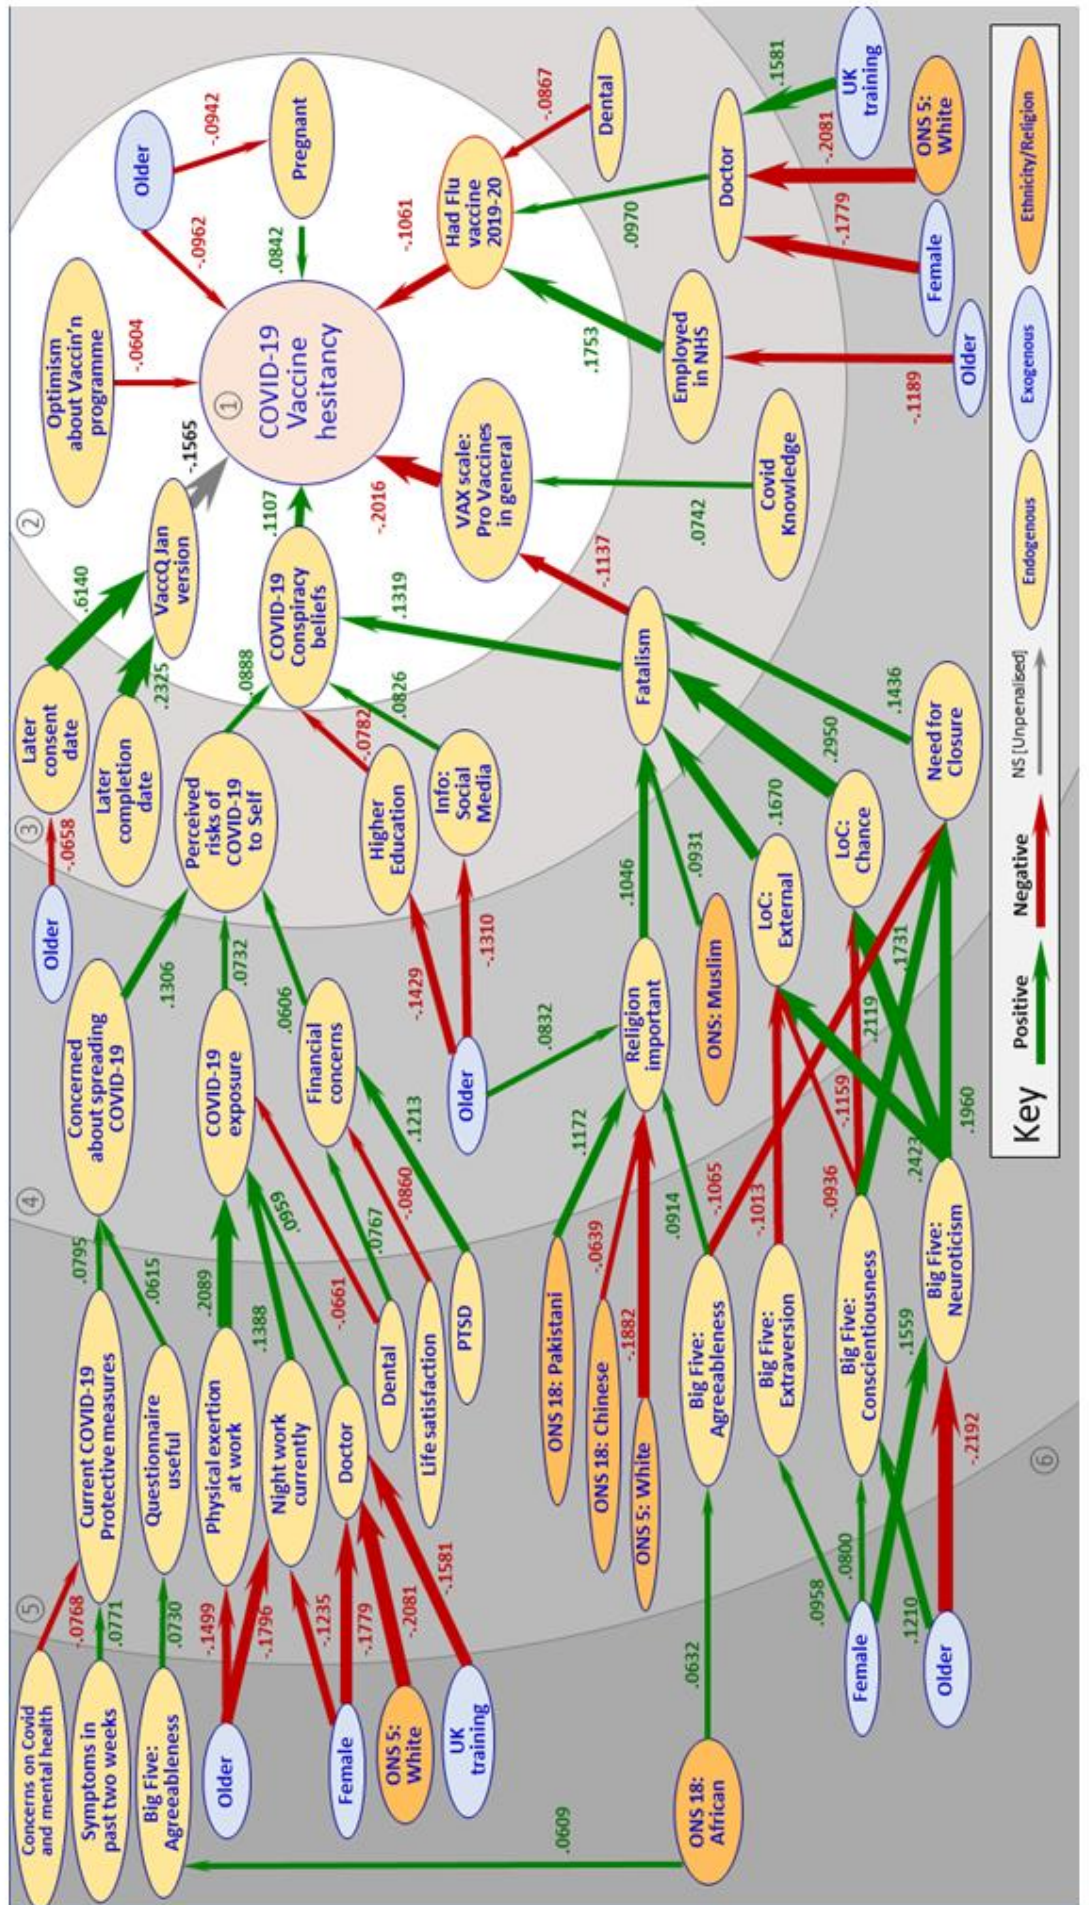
① COVID-19 Vaccine hesitancy

Optimism about Vaccin'n programme
-.0604
Older
-.0942
Pregnant
-.0962
.0842
Dental
-.0867
Had Flu vaccine 2019-20
-.1061
UK training
.1581
Doctor
.0970
ONS 5: White
-.2081
Female
-.1779
Employed in NHS
.1753
Older
-.1189
VAX scale: Pro Vaccines in general
-.2016
Covid Knowledge
.0742
VaccQ Jan version
-.1565
.6140
.2325
COVID-19 Conspiracy beliefs
.1107
.1319
Fatalism
-.1137
.1436
Need for Closure
LoC: Chance
.2950
LoC: External
.1670
ONS: Muslim
.0931
Religion important
.1046
Later consent date
Later completion date
Older
-.0658
Perceived risks of COVID-19 to Self
.0888
Higher Education
-.0782
Info: Social Media
.0826
Older
-.1429
-.1310
.0832
Concerned about spreading COVID-19
.1306
COVID-19 exposure
.0732
Financial concerns
.0606
.1213
PTSD
Life satisfaction
-.0860
.0767
Dental
-.0661
Doctor
.0959
Night work currently
.1388
Physical exertion at work
.2089
Questionnaire useful
.0615
Current COVID-19 Protective measures
.0795
Concerns on Covid and mental health
-.0768
Symptoms in past two weeks
.0771
Big Five: Agreeableness
.0730
Older
-.1499
-.1796
Female
-.1235
-.1779
ONS 5: White
-.2081
UK training
-.1581
ONS 18: Pakistani
.1172
ONS 18: Chinese
-.0639
ONS 5: White
-.1882
Big Five: Agreeableness
.0914
-.1065
Big Five: Extraversion
-.1013
Big Five: Conscientiousness
-.0936
-.1159
.2119
.1731
.2423
Big Five: Neuroticism
.1960
.1559
Female
.0958
.0800
Older
.1210
-.2192
ONS 18: African
.0632
.0609
② ③ ④ ⑤ ⑥

Key
Positive
Negative
NS [Unpenalised]
Endogenous
Exogenous
Ethnicity/Religion